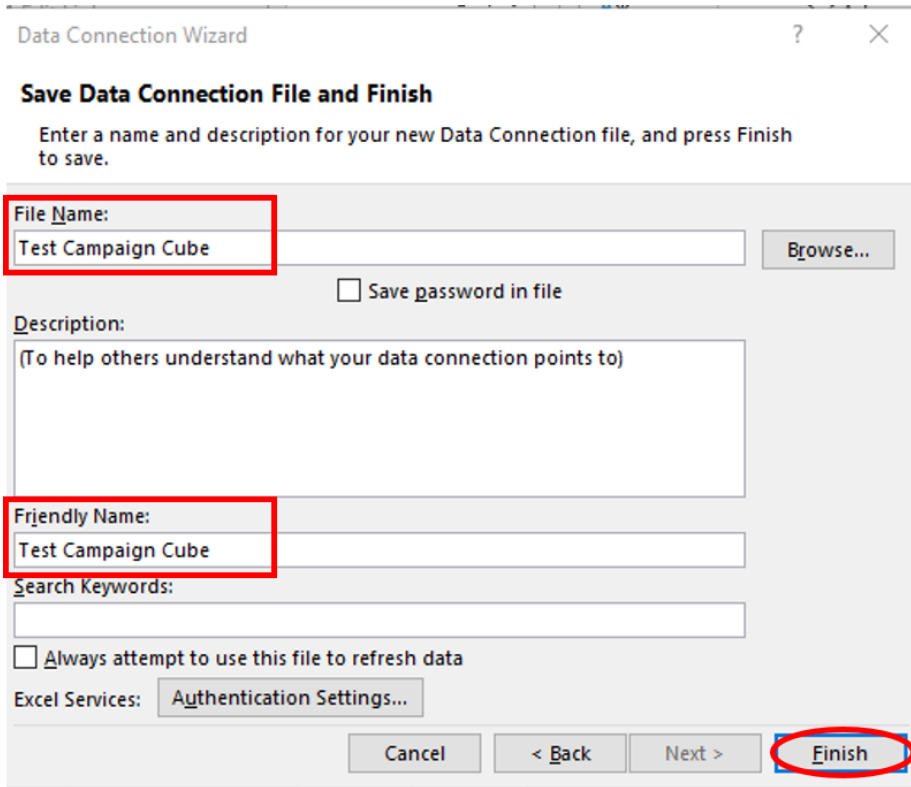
Data Connection Wizard

?

Save Data Connection File and Finish

Enter a name and description for your new Data Connection file, and press Finish to save.

File Name:

Test Campaign Cube

Browse...

Save password in file

Description:

(To help others understand what your data connection points to)

Friendly Name:

Test Campaign Cube

Search Keywords:

Always attempt to use this file to refresh data

Excel Services:

Authentication Settings...

Cancel

< Back

Next >

Finish